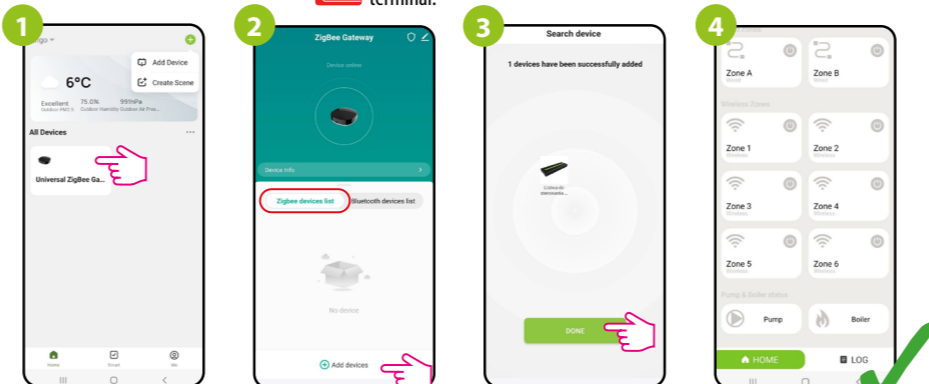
terminal.

1

Add Device
Create Scene
6°C
Excellent 75.0% 991hPa
Outdoor PM2.5 Outdoor Humidity Outdoor Air Pres...
All Devices
...
Universal ZigBee Ga...
Home Smart Me

2

ZigBee Gateway
Device online
Device Info
Zigbee devices list
Bluetooth devices list
No device
Add devices

3

Search device
1 devices have been successfully added
DONE

4

Zone A
Zone B
Wireless Zones
Zone 1
Wireless
Zone 2
Wireless
Zone 3
Wireless
Zone 4
Wireless
Zone 5
Wireless
Zone 6
Wireless
Pump & Boiler status
Pump
Boiler
HOME
LOG